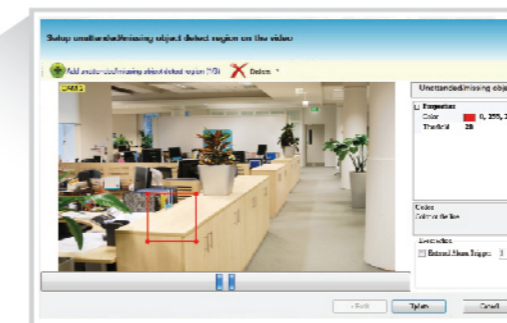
Setup unattended/missing object detect region on the video

Add unattended/missing object detect region (ROI)

Delete

CAM 1

Unattended/missing obj

Properties

Color 0, 255,

Threshold 20

Color

Color of the line

Association

External Alarm Trigger 1

< Back

Update

Cancel